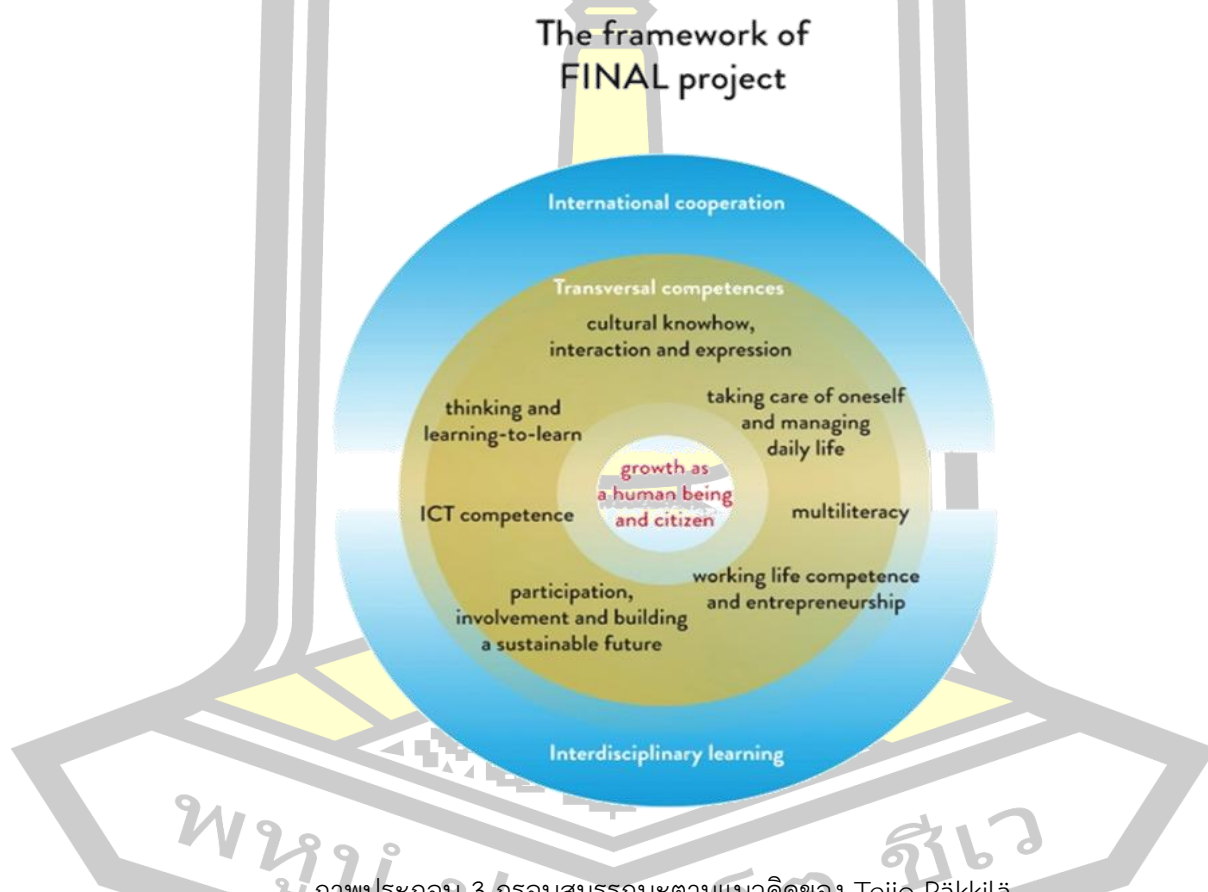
The framework of FINAL project

International cooperation

Transversal competences

cultural knowhow, interaction and expression

thinking and learning-to-learn

taking care of oneself and managing daily life

growth as a human being and citizen

ICT competence

multiliteracy

participation, involvement and building a sustainable future

working life competence and entrepreneurship

Interdisciplinary learning

พหุ

ชีเว

ภาพประกอบ 3 กรอบสมรรถนะตามแนวคิดของ Tejio Päkkilä